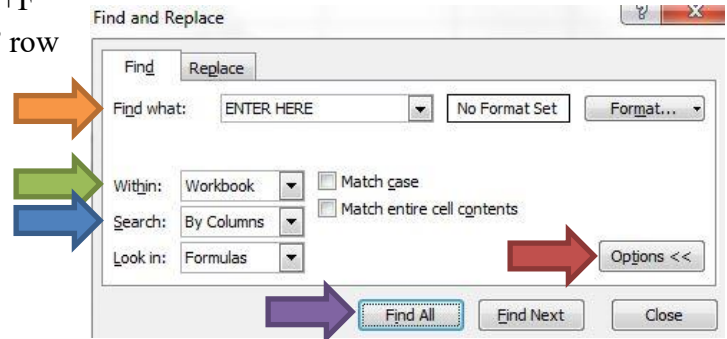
row

Find and Replace

?

Find

Replace

Find what:

ENTER HERE

No Format Set

Format...

Within:

Workbook

Match case

Search:

By Columns

Match entire cell contents

Look in:

Formulas

Options <<

Find All

Find Next

Close